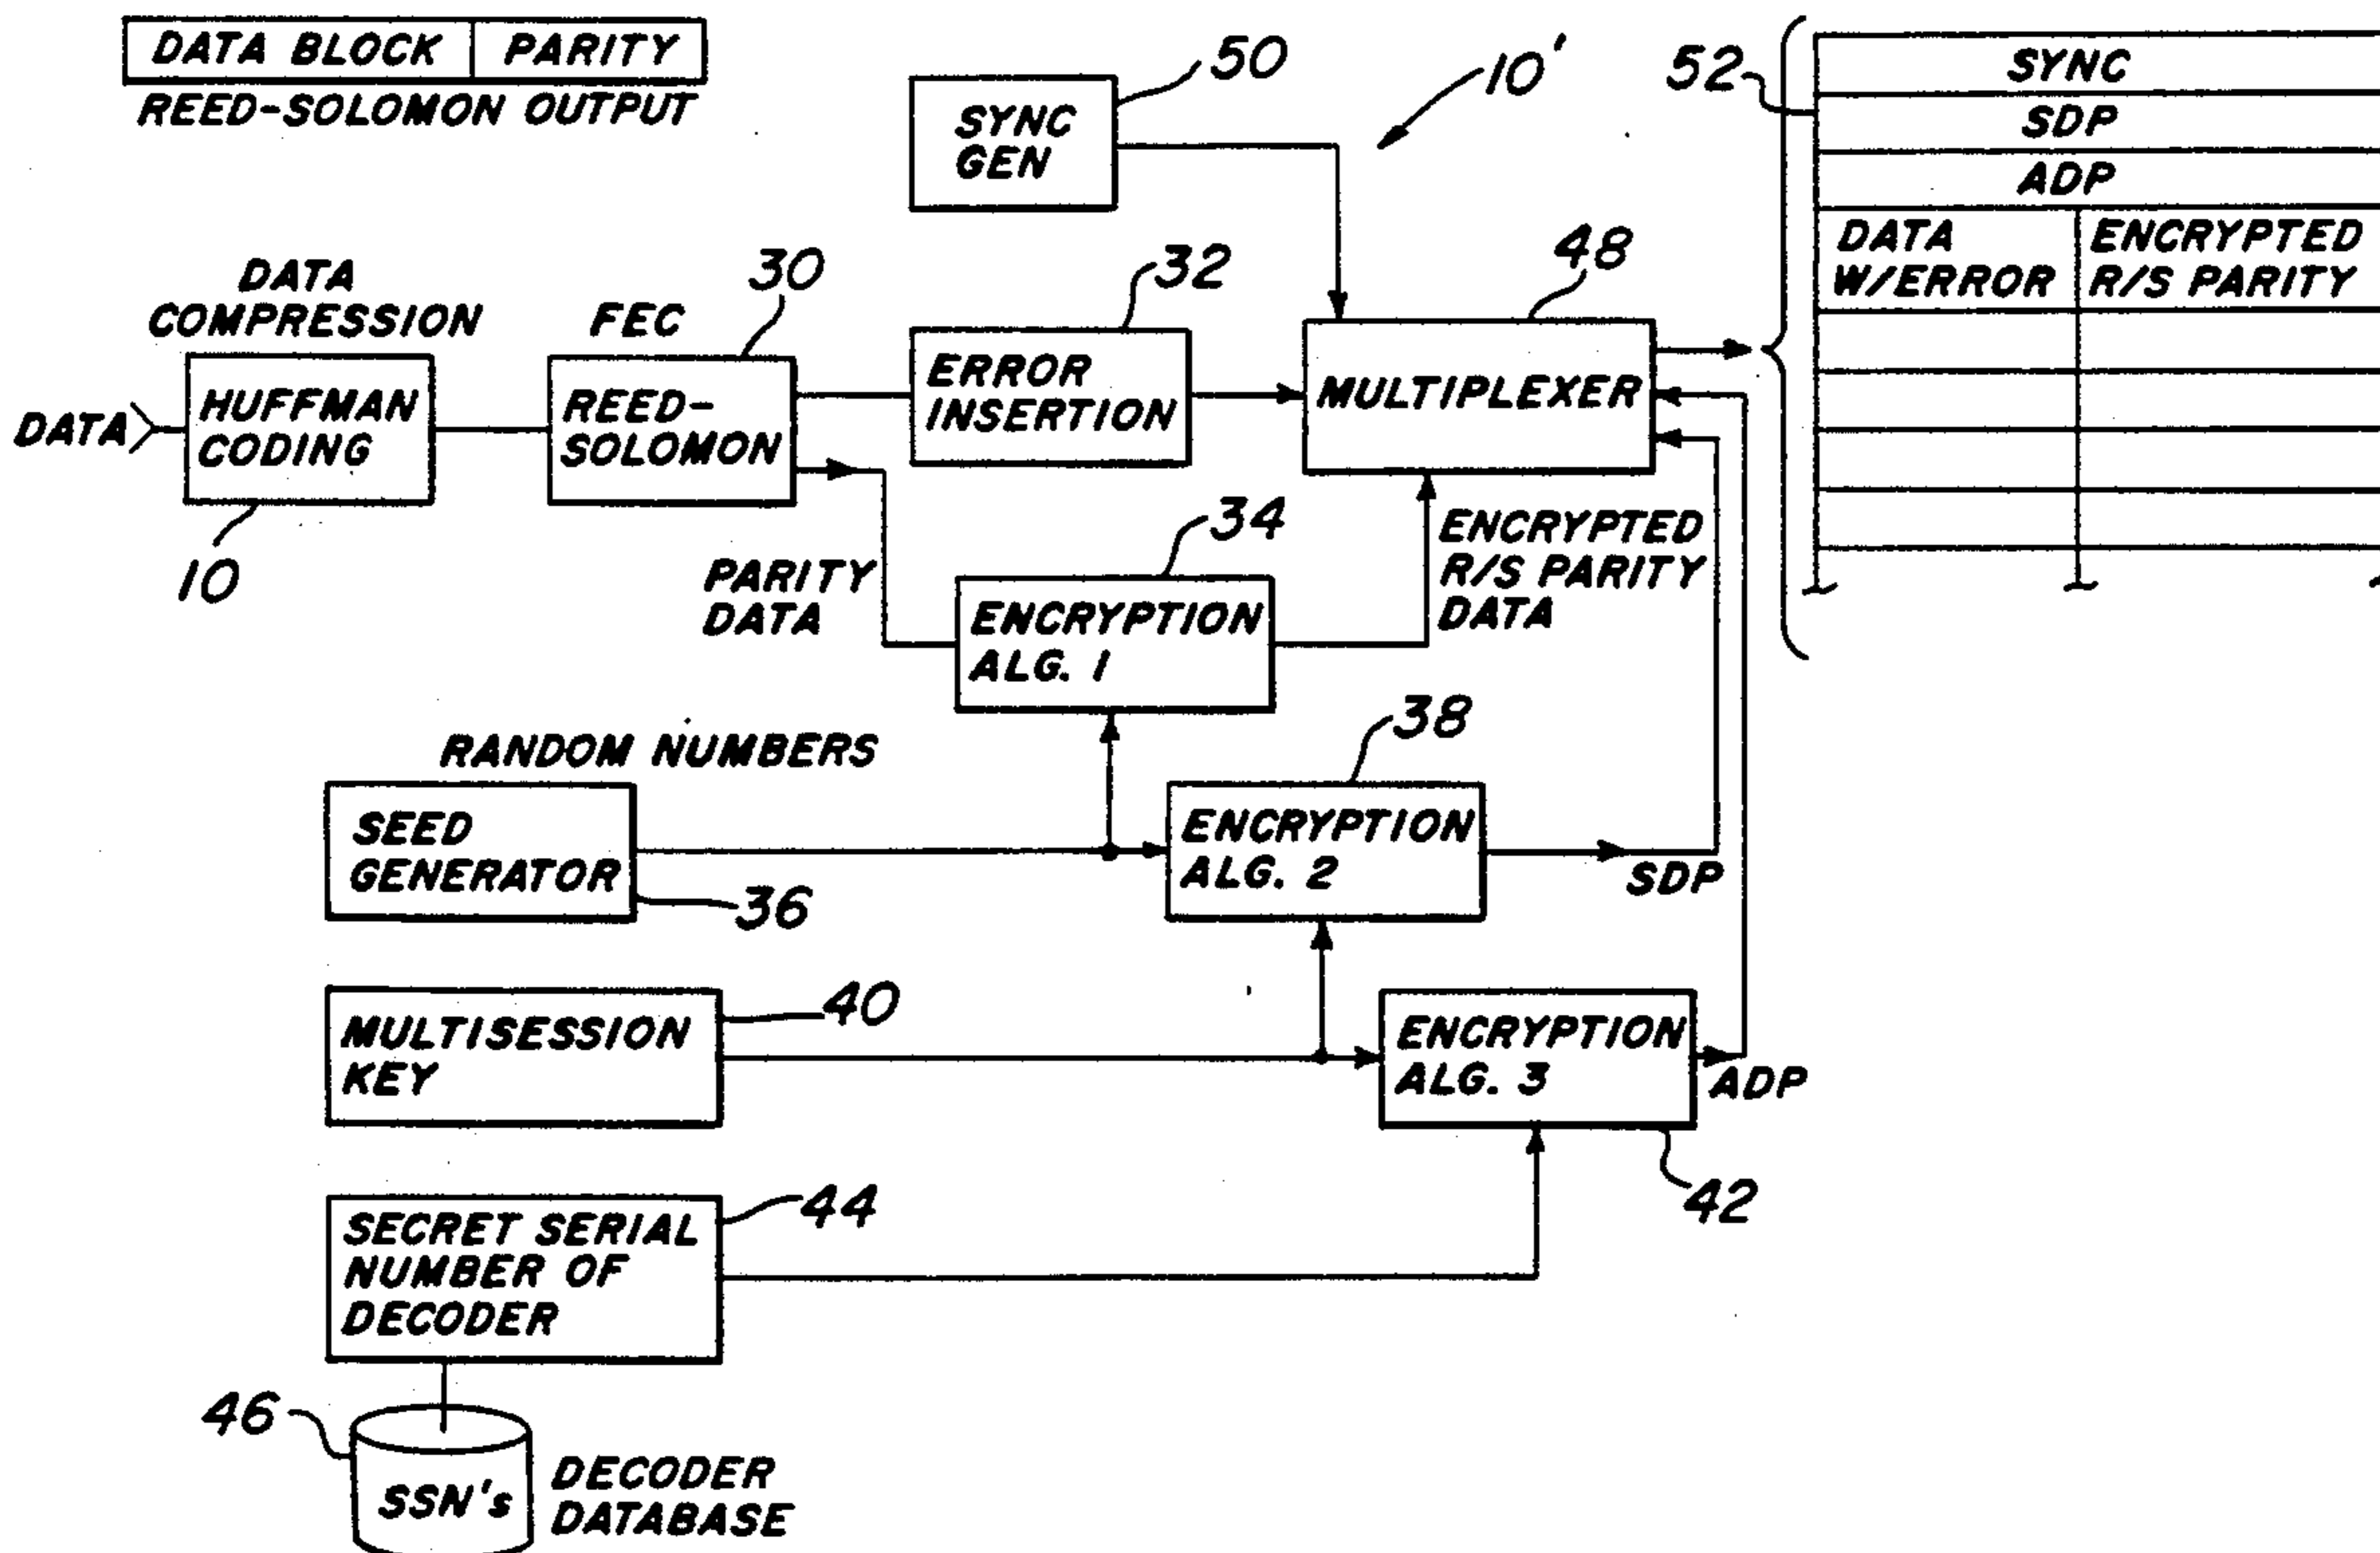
| DATA BLOCK | PARITY |
|---|---|

REED-SOLOMON OUTPUT

50

SYNC GEN

10'

52

| SYNC | |
|---|---|
| SDP | |
| ADP | |
| DATA W/ERROR | ENCRYPTED R/S PARITY |

DATA COMPRESSION

FEC

30

32

48

DATA

HUFFMAN CODING

10

REED-SOLOMON

ERROR INSERTION

MULTIPLEXER

PARITY DATA

34

ENCRYPTION ALG. 1

ENCRYPTED R/S PARITY DATA

RANDOM NUMBERS

38

SEED GENERATOR

36

ENCRYPTION ALG. 2

SDP

MULTISESSION KEY

40

ENCRYPTION ALG. 3

ADP

42

SECRET SERIAL NUMBER OF DECODER

44

46

SSN's

DECODER DATABASE